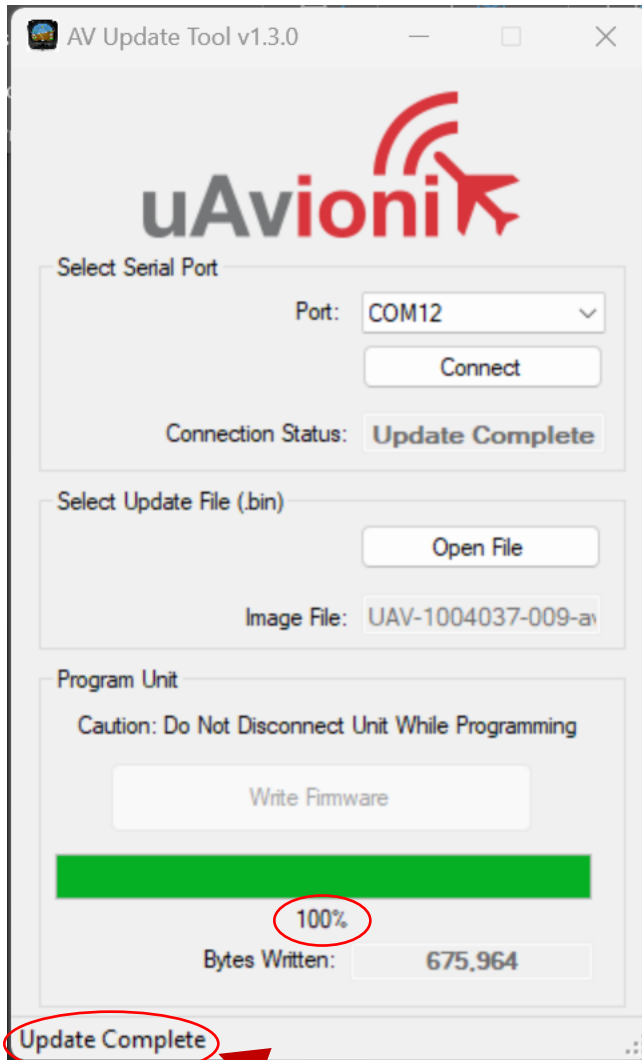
AV Update Tool v1.3.0

uAvionix

Select Serial Port

Port: COM12

Connect

Connection Status: Update Complete

Select Update File (.bin)

Open File

Image File: UAV-1004037-009-av

Program Unit

Caution: Do Not Disconnect Unit While Programming

Write Firmware

100%

Bytes Written: 675,964

Update Complete